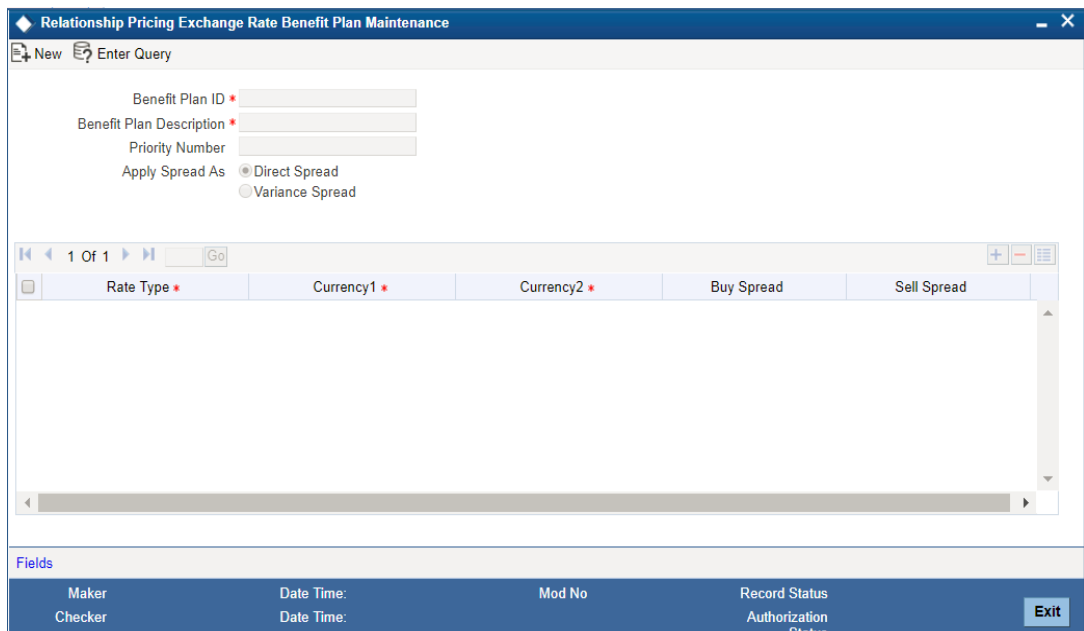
Relationship Pricing Exchange Rate Benefit Plan Maintenance

New Enter Query

Benefit Plan ID *
Benefit Plan Description *
Priority Number
Apply Spread As
Direct Spread
Variance Spread

1 Of 1 Go

| | Rate Type * | Currency1 * | Currency2 * | Buy Spread | Sell Spread |
|---|---|---|---|---|---|

Fields

Maker
Date Time:
Mod No
Record Status
Checker
Date Time:
Authorization Status
Exit